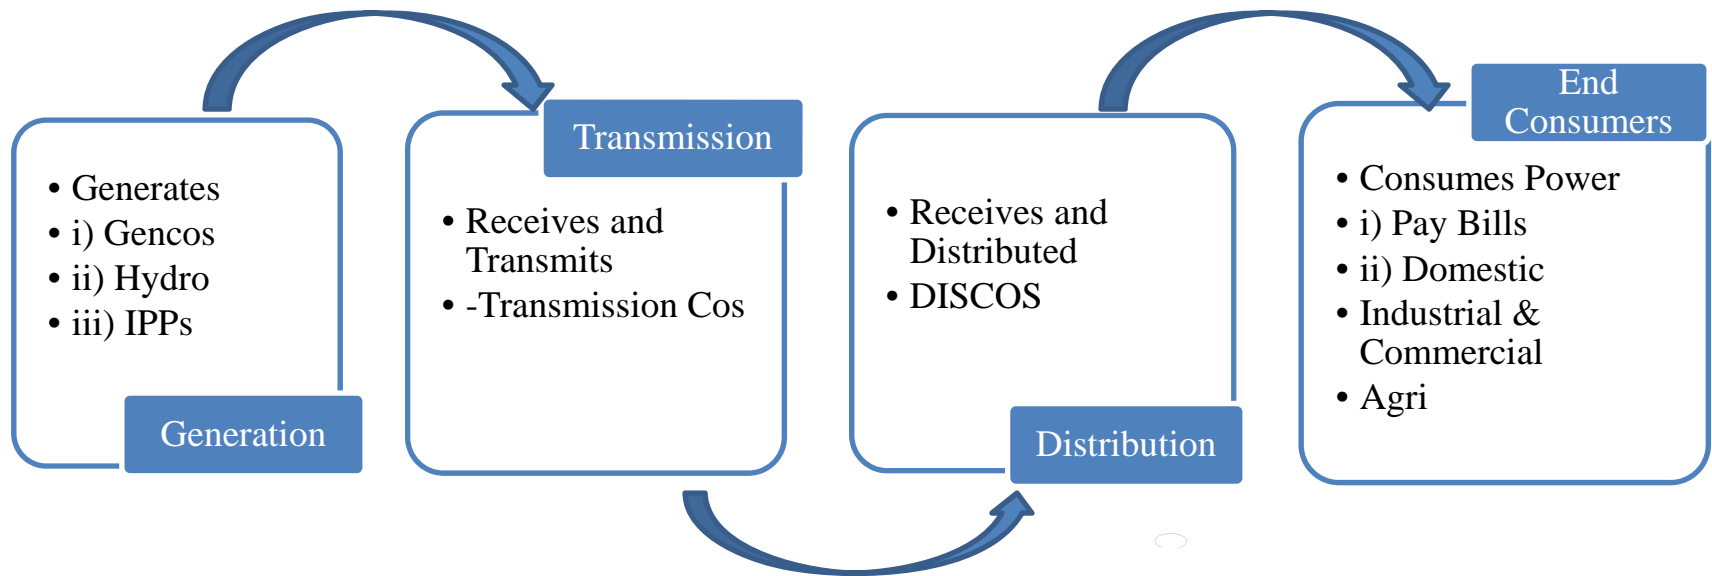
- Generates
- i) Gencos
- ii) Hydro
- iii) IPPs

Generation

Transmission

- Receives and Transmits
- -Transmission Cos

- Receives and Distributed
- DISCOS

Distribution

End Consumers

- Consumes Power
- i) Pay Bills
- ii) Domestic
- Industrial & Commercial
- Agri